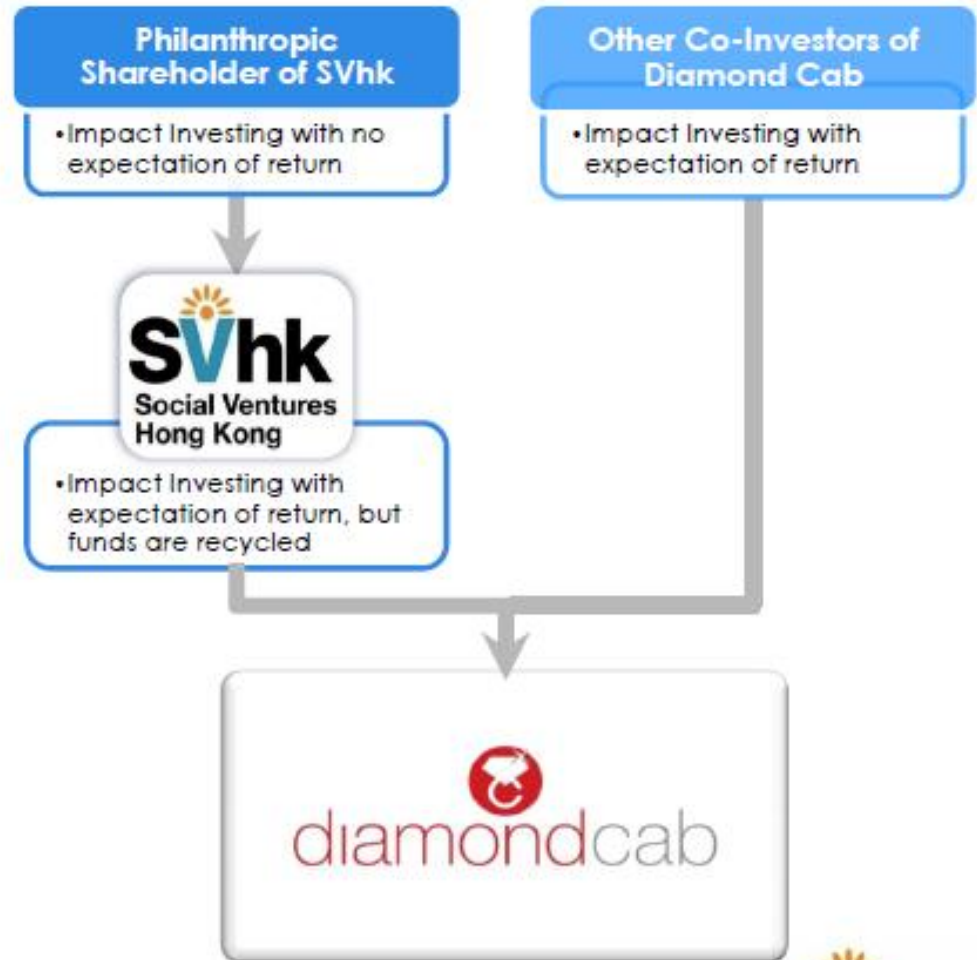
Philanthropic Shareholder of SVhk

•Impact Investing with no expectation of return

Other Co-Investors of Diamond Cab

•Impact Investing with expectation of return

SVhk
Social Ventures Hong Kong

•Impact Investing with expectation of return, but funds are recycled

diamondcab